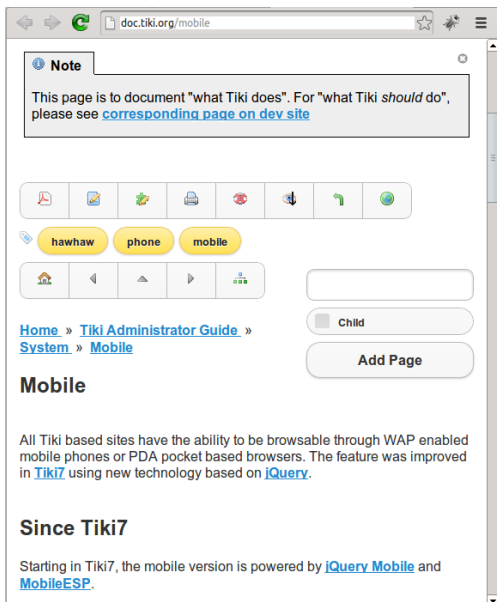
doc.tiki.org/mobile

Note

This page is to document "what Tiki does". For "what Tiki *should* do", please see corresponding page on dev site

hawhaw phone mobile

Child

Add Page

Home » Tiki Administrator Guide » System » Mobile

Mobile

All Tiki based sites have the ability to be browsable through WAP enabled mobile phones or PDA pocket based browsers. The feature was improved in Tiki7 using new technology based on jQuery.

Since Tiki7

Starting in Tiki7, the mobile version is powered by jQuery Mobile and MobileESP.